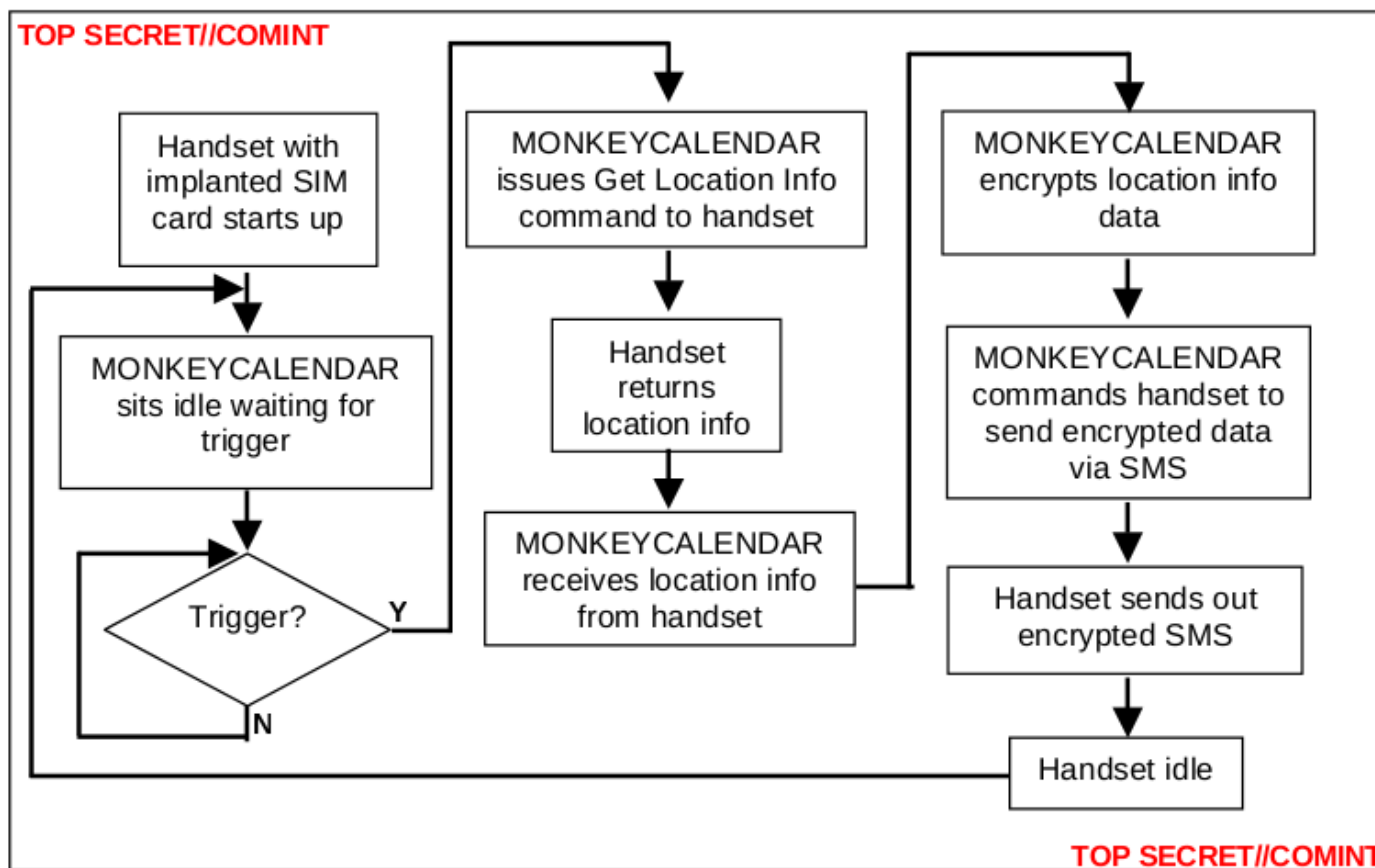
TOP SECRET//COMINT

Handset with implanted SIM card starts up

MONKEYCALENDAR sits idle waiting for trigger

Trigger?

Y

N

MONKEYCALENDAR issues Get Location Info command to handset

Handset returns location info

MONKEYCALENDAR receives location info from handset

MONKEYCALENDAR encrypts location info data

MONKEYCALENDAR commands handset to send encrypted data via SMS

Handset sends out encrypted SMS

Handset idle

TOP SECRET//COMINT